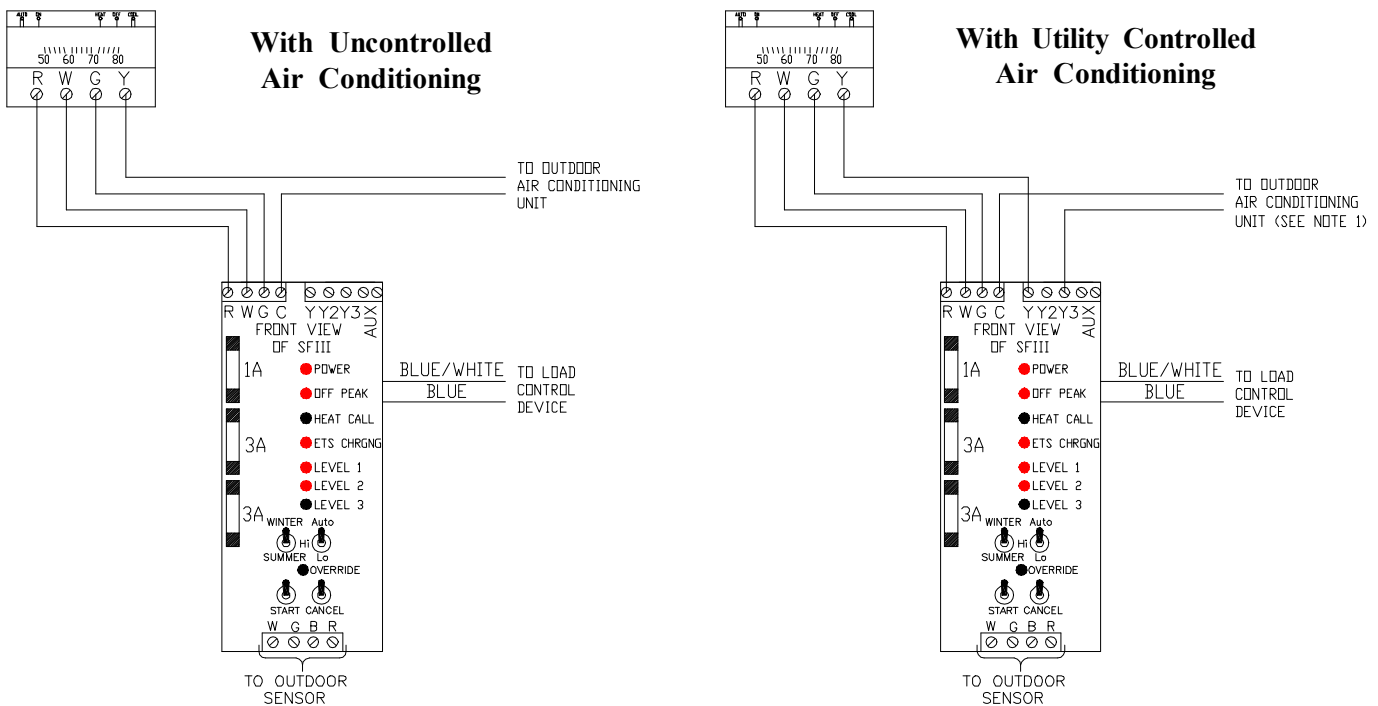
AUTO ON HEAT OFF COOL

50 60 70 80

R W G Y

With Uncontrolled Air Conditioning

TO OUTDOOR AIR CONDITIONING UNIT

R W G C Y Y2 Y3 AUX

FRONT VIEW OF SFIII

1A

3A

3A

POWER

OFF PEAK

HEAT CALL

ETS CHRGNG

LEVEL 1

LEVEL 2

LEVEL 3

WINTER Auto Hi SUMMER Lo

OVERRIDE

START CANCEL

BLUE/WHITE

BLUE

TO LOAD CONTROL DEVICE

W G B R

TO OUTDOOR SENSOR

AUTO ON HEAT OFF COOL

50 60 70 80

R W G Y

With Utility Controlled Air Conditioning

TO OUTDOOR AIR CONDITIONING UNIT (SEE NOTE 1)

R W G C Y Y2 Y3 AUX

FRONT VIEW OF SFIII

1A

3A

3A

POWER

OFF PEAK

HEAT CALL

ETS CHRGNG

LEVEL 1

LEVEL 2

LEVEL 3

WINTER Auto Hi SUMMER Lo

OVERRIDE

START CANCEL

BLUE/WHITE

BLUE

TO LOAD CONTROL DEVICE

W G B R

TO OUTDOOR SENSOR